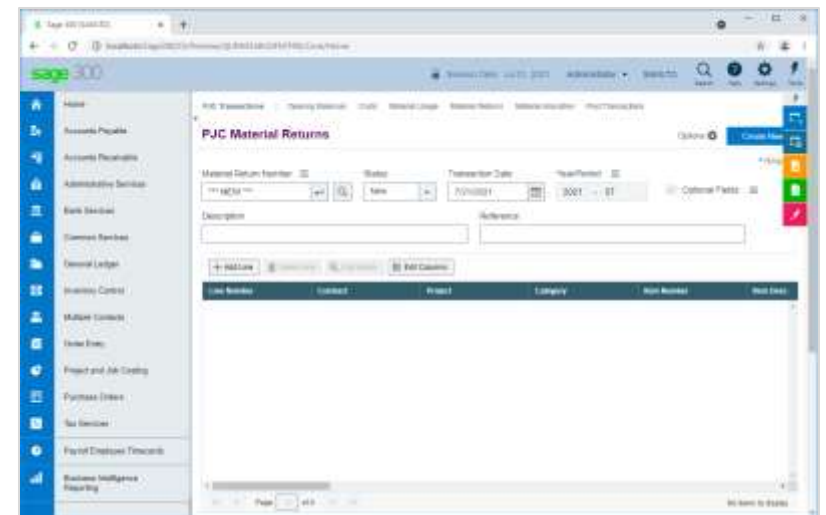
sage 300

Home
Accounts Payable
Accounts Receivable
Administrative Services
Bank Services
Common Services
General Ledger
Inventory Control
Multiple Contacts
Order Entry
Project and Job Costing
Purchase Orders
Tax Services
Payroll Employee Timecards
Business Intelligence Reporting

PJC Transactions

PJC Material Returns

Options
Create New

Material Return Number
*** NEW ***
Status
New
Transaction Date
7/21/2021
Year/Period
2021 - 07
Optional Fields
Description
Reference

+ Add Line
Edit Columns

| Line Number | Contract | Project | Category | Item Number | Item Desc |
|---|---|---|---|---|---|

Page 1 of 0
No items to display